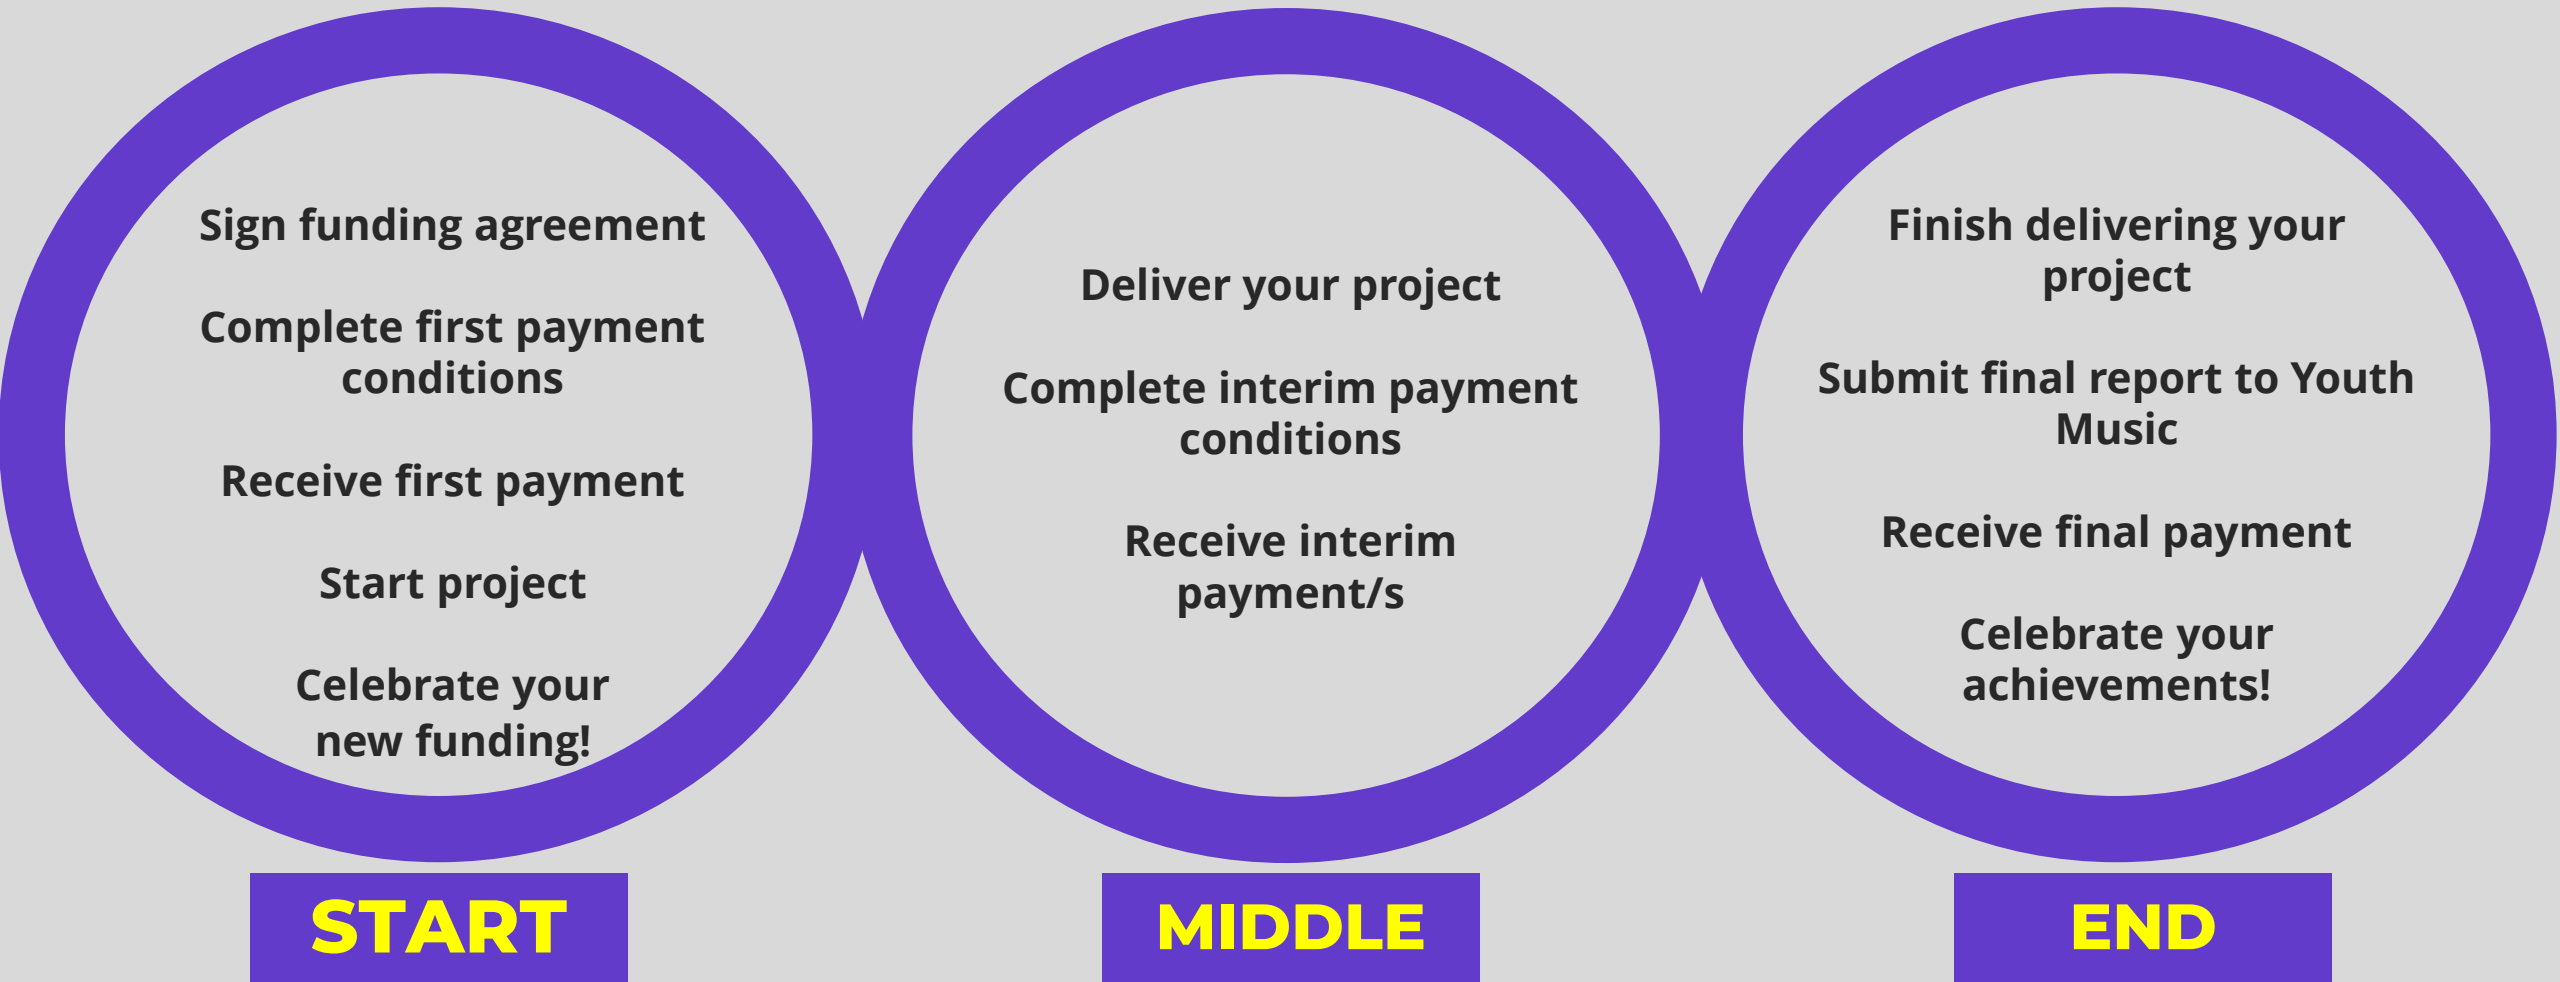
Sign funding agreement

Complete first payment conditions

Receive first payment

Start project

Celebrate your new funding!

START

Deliver your project

Complete interim payment conditions

Receive interim payment/s

MIDDLE

Finish delivering your project

Submit final report to Youth Music

Receive final payment

Celebrate your achievements!

END